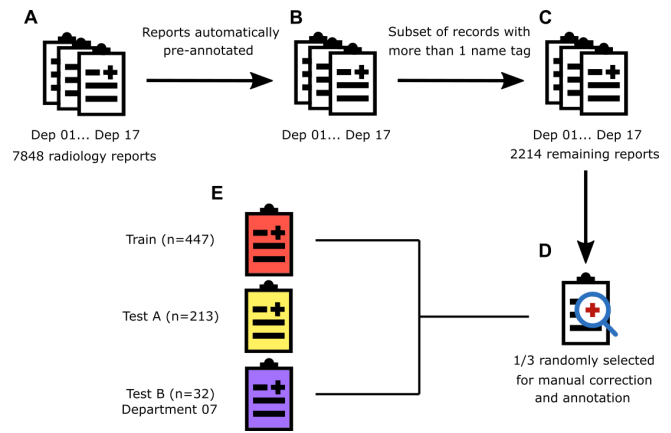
A

Dep 01... Dep 17
7848 radiology reports

Reports automatically pre-annotated

B

Dep 01... Dep 17

Subset of records with more than 1 name tag

C

Dep 01... Dep 17
2214 remaining reports

E

Train (n=447)

Test A (n=213)

Test B (n=32)
Department 07

D

1/3 randomly selected for manual correction and annotation